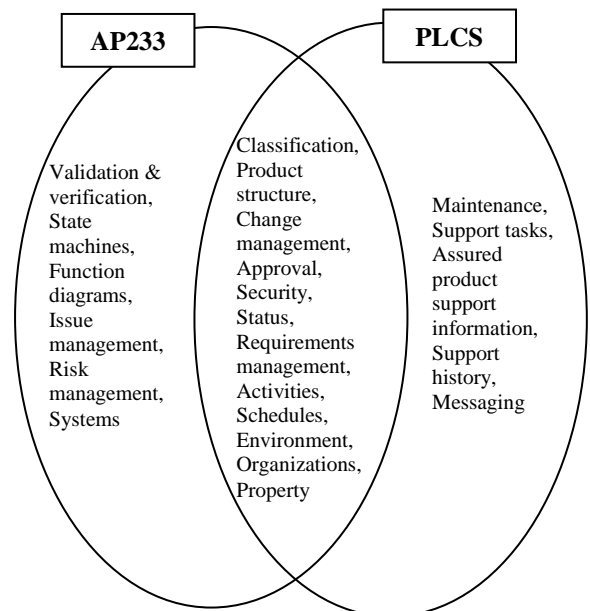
AP233

PLCS

Validation & verification, State machines, Function diagrams, Issue management, Risk management, Systems

Classification, Product structure, Change management, Approval, Security, Status, Requirements management, Activities, Schedules, Environment, Organizations, Property

Maintenance, Support tasks, Assured product support information, Support history, Messaging